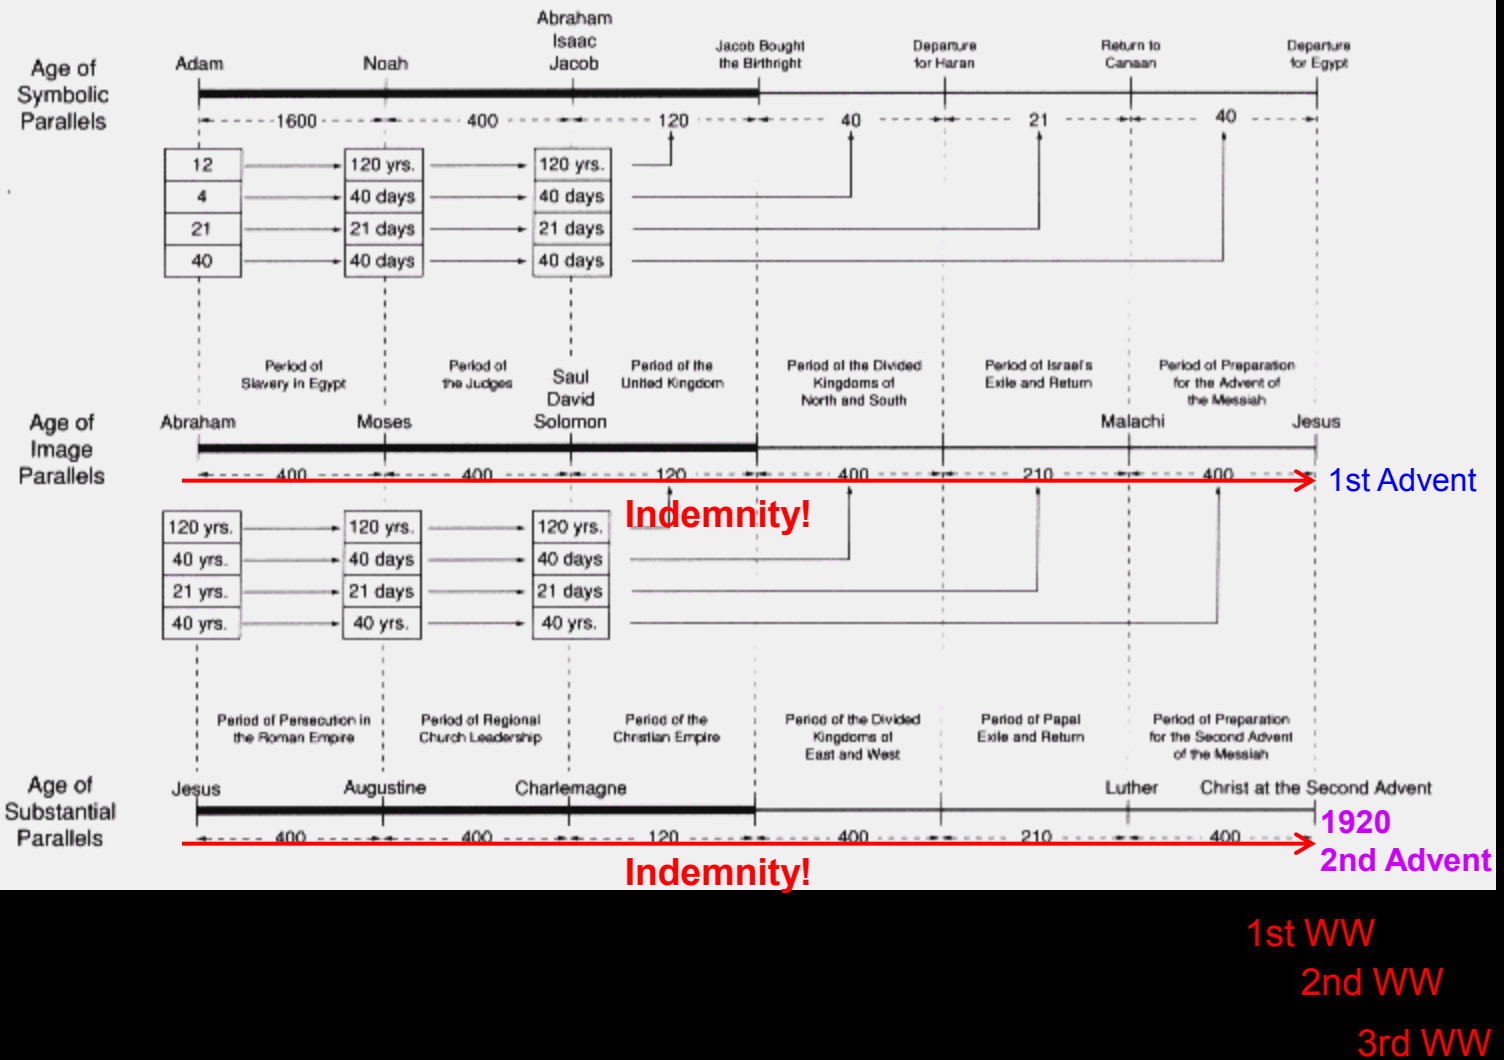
Age of Symbolic Parallels

Adam | Noah | Abraham Isaac Jacob | Jacob Bought the Birthright | Departure for Haran | Return to Canaan | Departure for Egypt

1600 | 400 | 120 | 40 | 21 | 40

| | | |
|---|---|---|
| 12 | 120 yrs. | 120 yrs. |
| 4 | 40 days | 40 days |
| 21 | 21 days | 21 days |
| 40 | 40 days | 40 days |

Period of Slavery in Egypt | Period of the Judges | Period of the United Kingdom | Period of the Divided Kingdoms of North and South | Period of Israel's Exile and Return | Period of Preparation for the Advent of the Messiah

Age of Image Parallels

Abraham | Moses | Saul David Solomon | Malachi | Jesus

400 | 400 | 120 | 400 | 210 | 400

1st Advent

Indemnity!

| | | |
|---|---|---|
| 120 yrs. | 120 yrs. | 120 yrs. |
| 40 yrs. | 40 days | 40 days |
| 21 yrs. | 21 days | 21 days |
| 40 yrs. | 40 yrs. | 40 yrs. |

Period of Persecution in the Roman Empire | Period of Regional Church Leadership | Period of the Christian Empire | Period of the Divided Kingdoms of East and West | Period of Papal Exile and Return | Period of Preparation for the Second Advent of the Messiah

Age of Substantial Parallels

Jesus | Augustine | Charlemagne | Luther | Christ at the Second Advent

400 | 400 | 120 | 400 | 210 | 400

1920
2nd Advent

Indemnity!

1st WW
2nd WW
3rd WW